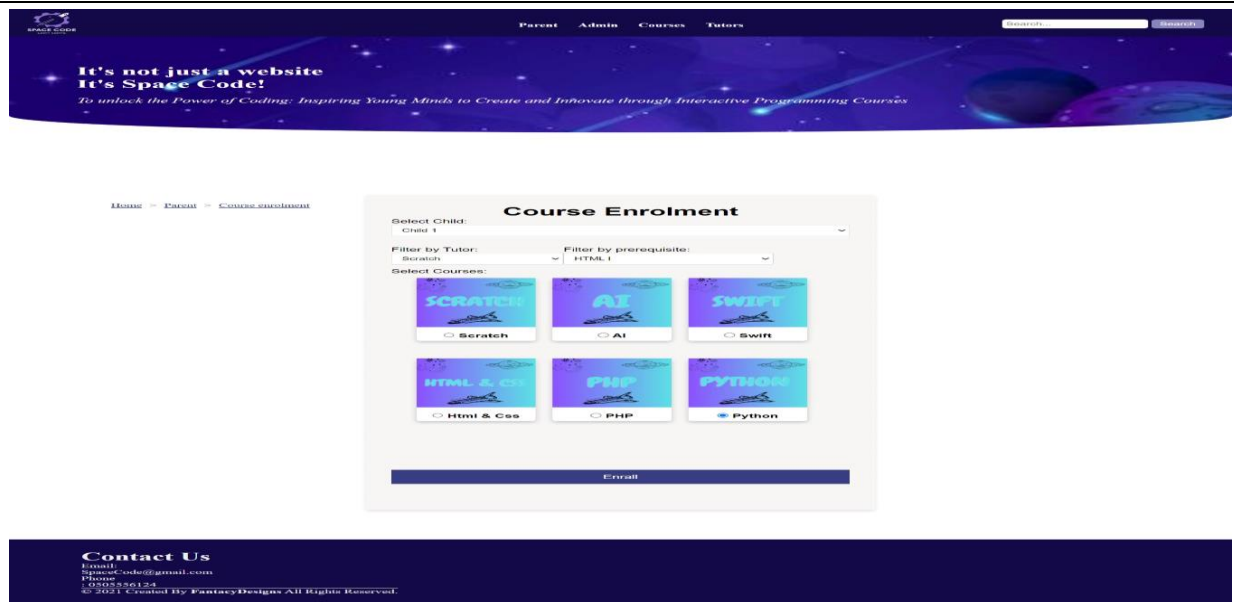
SPACE CODE

Parent Admin Courses Tutors

Search... Search

It's not just a website
It's Space Code!

To unlock the Power of Coding: Inspiring Young Minds to Create and Innovate through Interactive Programming Courses

Home > Parent > Course enrolment

Course Enrolment

Select Child:
Child 1

Filter by Tutor:
Scratch

Filter by prerequisite:
HTML I

Select Courses:

SCRATCH
Scratch

AI
AI

SWIFT
Swift

HTML & CSS
Html & Css

PHP
PHP

PYTHON
Python

Enroll

Contact Us
Email:
SpaceCode@gmail.com
Phone
: 0505556124
© 2021 Created By FantacyDesigns All Rights Reserved.